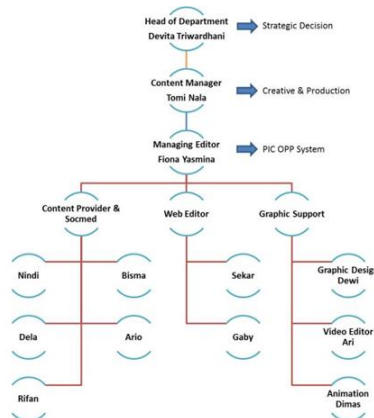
Head of Department
Devita Triwardhani

Strategic Decision

Content Manager
Tomi Nala

Creative & Production

Managing Editor
Fiona Yasmina

PIC OPP System

Content Provider & Socmed

Web Editor

Graphic Support

Nindi

Bisma

Sekar

Graphic Desig
Dewi

Dela

Ario

Gaby

Video Editor
Ari

Rifan

Animation
Dimas